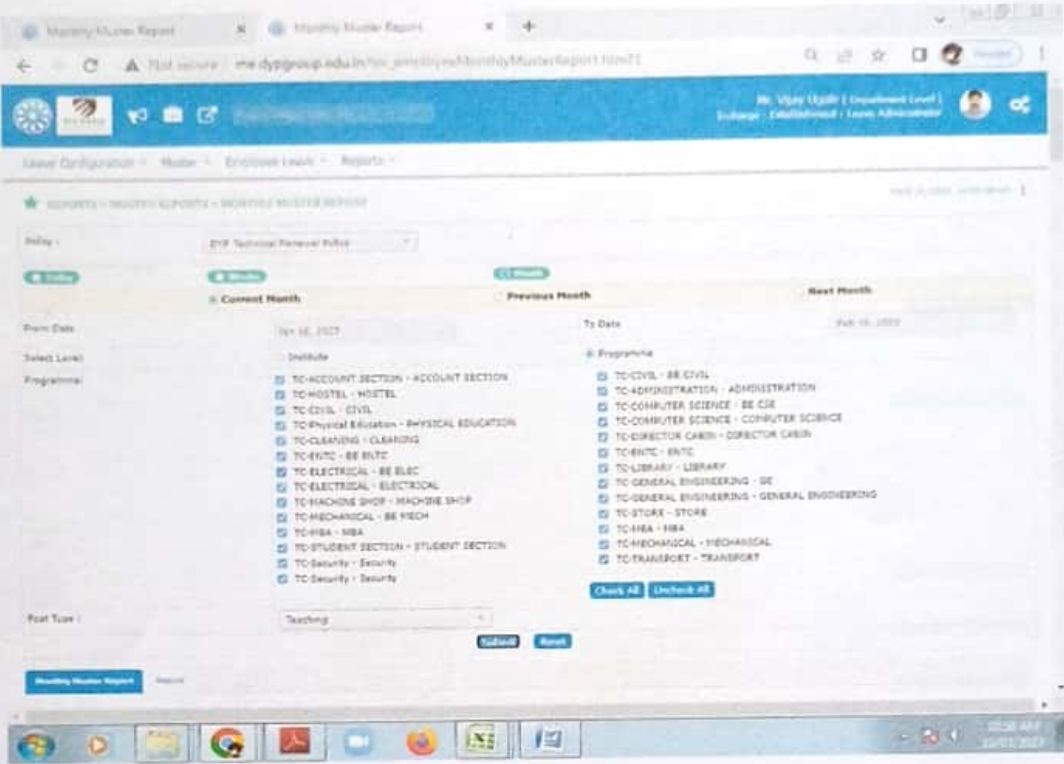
Monthly Muster Report × Monthly Muster Report × +

Not secure | me.dypgroup.edu.in/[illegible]/MonthlyMusterReport.htm?1

Mr. Vijay Ugale ( Department Level ) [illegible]

Leave Configuration · Muster · Employee Leave · Reports ·

REPORTS › MUSTER REPORTS › MONTHLY MUSTER REPORT

Policy : DYP Technical Renewal Policy

Daily Weekly Month

Current Month Previous Month Next Month

From Date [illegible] To Date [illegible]

Select Level Institute Programme

Programme

TC-ACCOUNT SECTION - ACCOUNT SECTION
TC-HOSTEL - HOSTEL
TC-CIVIL - CIVIL
TC-Physical Education - PHYSICAL EDUCATION
TC-CLEANING - CLEANING
TC-ENTC - BE ENTC
TC-ELECTRICAL - BE ELEC
TC-ELECTRICAL - ELECTRICAL
TC-MACHINE SHOP - MACHINE SHOP
TC-MECHANICAL - BE MECH
TC-MBA - MBA
TC-STUDENT SECTION - STUDENT SECTION
TC-Security - Security
TC-Security - Security

TC-CIVIL - BE CIVIL
TC-ADMINISTRATION - ADMINISTRATION
TC-COMPUTER SCIENCE - BE CSE
TC-COMPUTER SCIENCE - COMPUTER SCIENCE
TC-DIRECTOR CABIN - DIRECTOR CABIN
TC-ENTC - ENTC
TC-LIBRARY - LIBRARY
TC-GENERAL ENGINEERING - GE
TC-GENERAL ENGINEERING - GENERAL ENGINEERING
TC-STORE - STORE
TC-MBA - MBA
TC-MECHANICAL - MECHANICAL
TC-TRANSPORT - TRANSPORT

Check All Uncheck All

Post Type : Teaching

Submit Reset

Monthly Muster Report Report